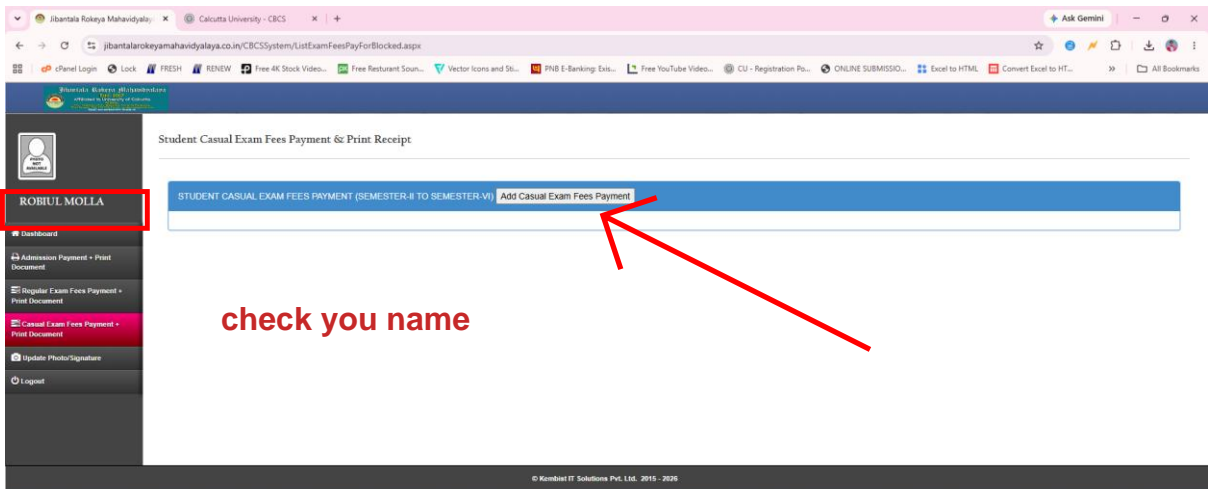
Jibantala Rokeya Mahavidyalay ×
Calcutta University - CBCS ×
+
Ask Gemini

jibantalarokeyamahavidyalaya.co.in/CBCSSystem/ListExamFeesPayForBlocked.aspx

cPanel Login Lock FRESH RENEW Free 4K Stock Video... Free Resturant Soun... Vector Icons and Sti... PNB E-Banking: Exis... Free YouTube Video... CU - Registration Po... ONLINE SUBMISSIO... Excel to HTML Convert Excel to HT... » All Bookmarks

Jibantala Rokeya Mahavidyalaya
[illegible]

PHOTO NOT AVAILABLE

ROBIUL MOLLA

Dashboard
Admission Payment + Print Document
Regular Exam Fees Payment + Print Document
Casual Exam Fees Payment + Print Document
Update Photo/Signature
Logout

Student Casual Exam Fees Payment & Print Receipt

STUDENT CASUAL EXAM FEES PAYMENT (SEMESTER-II TO SEMESTER-VI) Add Casual Exam Fees Payment

check you name

© Kembist IT Solutions Pvt. Ltd. 2015 - 2026